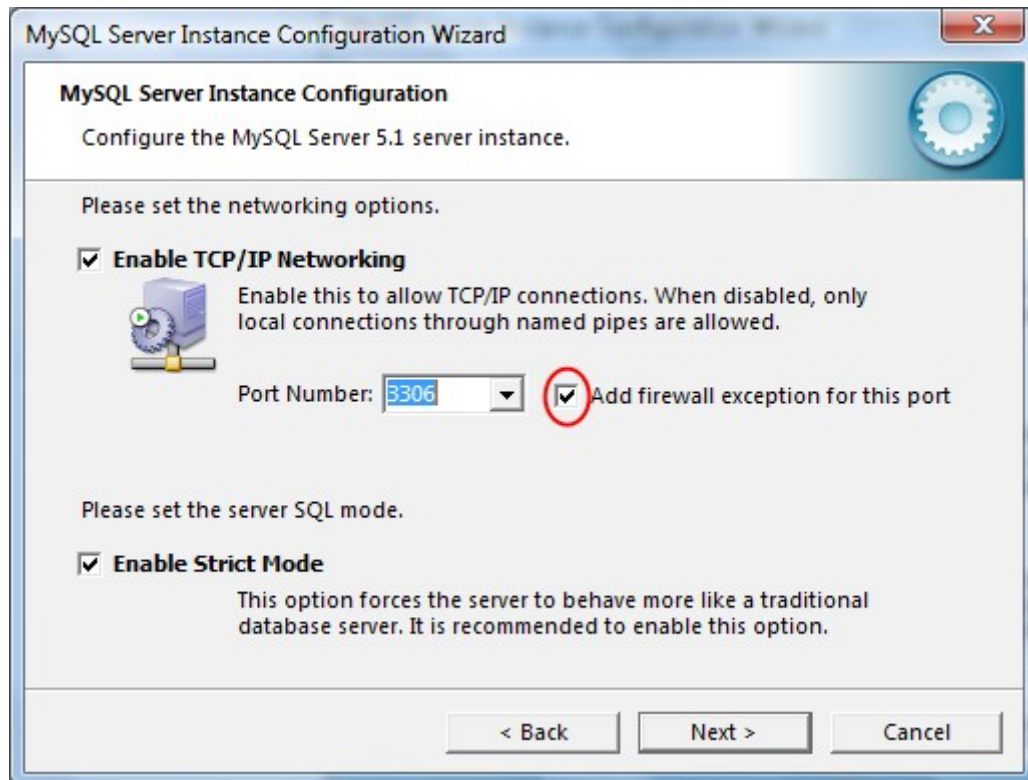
MySQL Server Instance Configuration Wizard

MySQL Server Instance Configuration

Configure the MySQL Server 5.1 server instance.

Please set the networking options.

☑ Enable TCP/IP Networking

Enable this to allow TCP/IP connections. When disabled, only local connections through named pipes are allowed.

Port Number: 3306

☑ Add firewall exception for this port

Please set the server SQL mode.

☑ Enable Strict Mode

This option forces the server to behave more like a traditional database server. It is recommended to enable this option.

< Back

Next >

Cancel